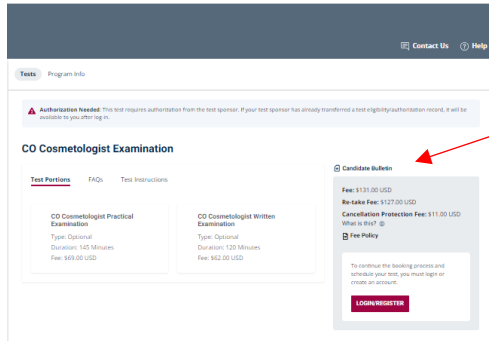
Contact Us Help

Tests Program Info

Authorization Needed: This test requires authorization from the test sponsor. If your test sponsor has already transferred a test eligibility/authorization record, it will be available to you after log in.

CO Cosmetologist Examination

Test Portions FAQs Test Instructions

CO Cosmetologist Practical Examination
Type: Optional
Duration: 145 Minutes
Fee: $69.00 USD

CO Cosmetologist Written Examination
Type: Optional
Duration: 120 Minutes
Fee: $62.00 USD

Candidate Bulletin

Fee: $131.00 USD
Re-take Fee: $127.00 USD
Cancellation Protection Fee: $11.00 USD
What is this?

Fee Policy

To continue the booking process and schedule your test, you must login or create an account.

LOGIN/REGISTER